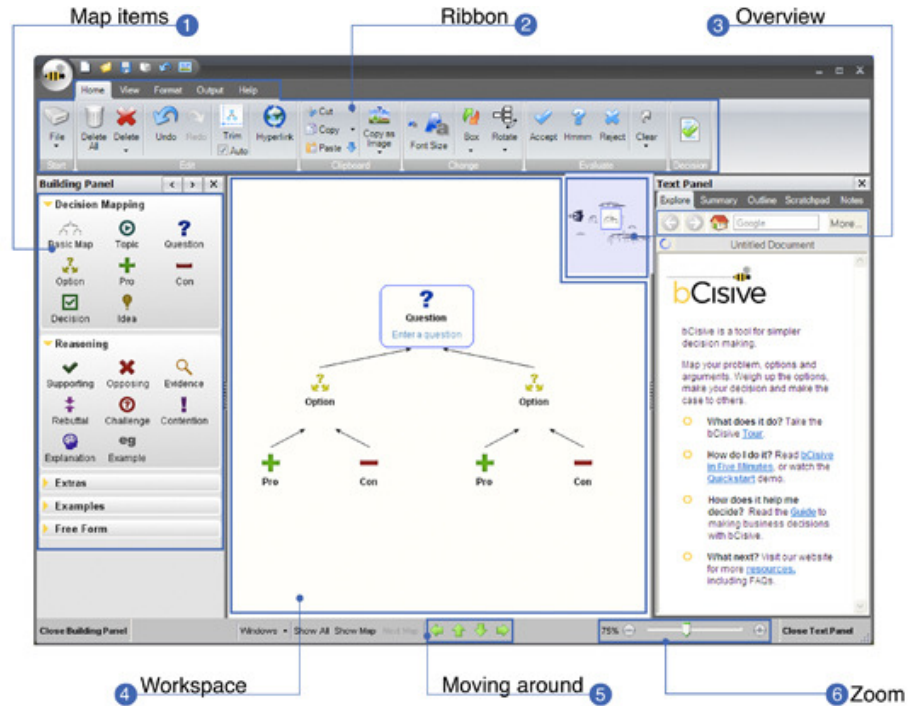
Map items 1

Ribbon 2

Overview 3

Home View Format Output Help

File Delete All Delete Undo Redo Trim Auto Hyperlink Cut Copy Paste Copy as Image Font Size Box Rotate Accept Hmmm Reject Clear

Start Edit Clipboard Change Evaluate Decision

Building Panel

Decision Mapping

Basic Map Topic Question

Option Pro Con

Decision Idea

Reasoning

Supporting Opposing Evidence

Rebuttal Challenge Contention

Explanation Example

Extras

Examples

Free Form

Question

Enter a question

Option

Option

Pro

Con

Pro

Con

Text Panel

Explore Summary Outline Scratchpad Notes

Google More...

Untitled Document

bCisive

bCisive is a tool for simpler decision making.

Map your problem, options and arguments. Weigh up the options, make your decision and make the case to others.

What does it do? Take the bCisive Tour.

How do I do it? Read bCisive in Five Minutes, or watch the Quickstart demo.

How does it help me decide? Read the Guide to making business decisions with bCisive.

What next? Visit our website for more resources, including FAQs.

Close Building Panel Windows Show All Show Map Next Map 75% Close Text Panel

4 Workspace

Moving around 5

6 Zoom